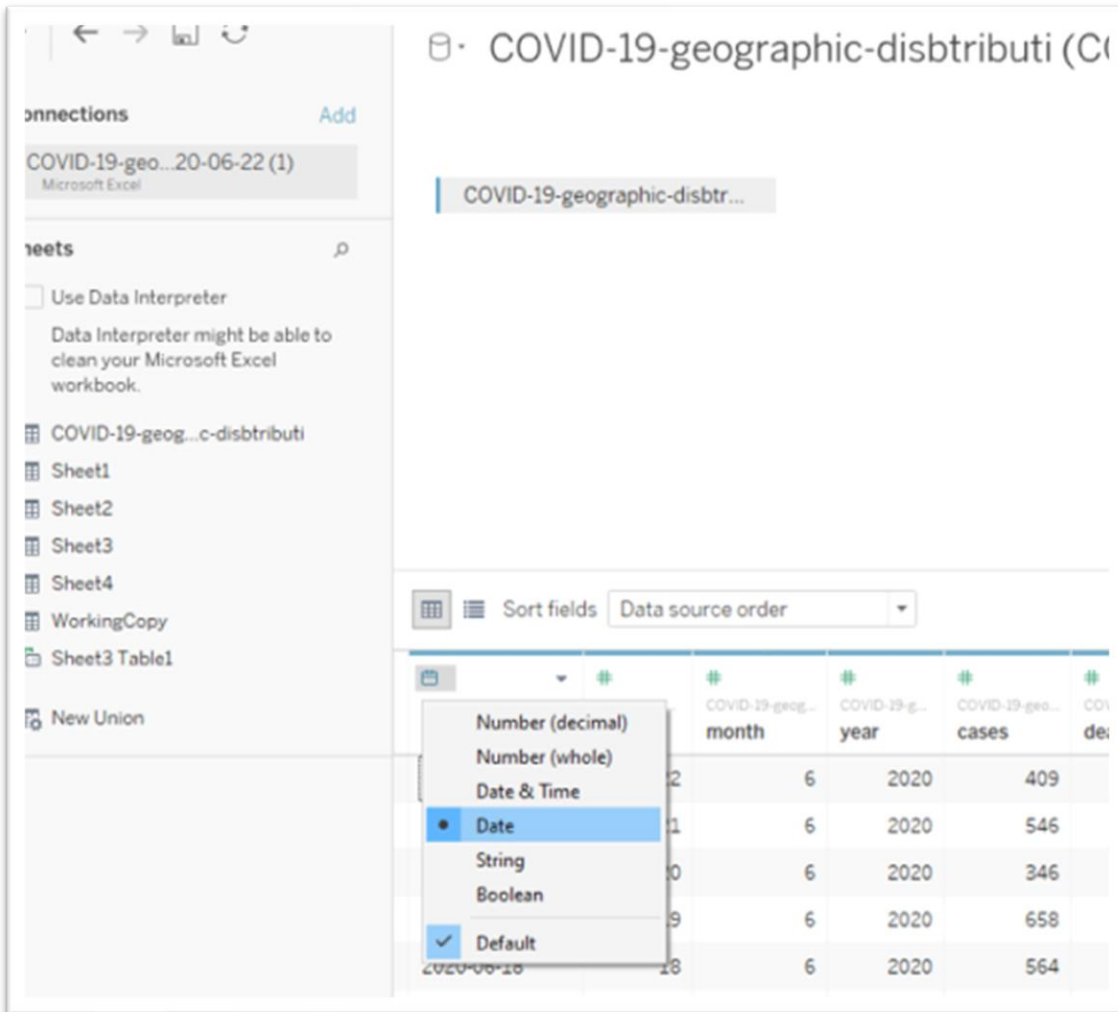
COVID-19-geographic-disbtributi (C

onnections Add

COVID-19-geo...20-06-22 (1)
Microsoft Excel

heets

Use Data Interpreter

Data Interpreter might be able to clean your Microsoft Excel workbook.

COVID-19-geog...c-disbtributi
Sheet1
Sheet2
Sheet3
Sheet4
WorkingCopy
Sheet3 Table1

New Union

COVID-19-geographic-disbtr...

Sort fields Data source order

Number (decimal)
Number (whole)
Date & Time
Date
String
Boolean
Default

| | | COVID-19-geog... month | COVID-19-g... year | COVID-19-geo... cases | CO de |
|---|---|---|---|---|---|
| | 2 | 6 | 2020 | 409 | |
| | 1 | 6 | 2020 | 546 | |
| | 0 | 6 | 2020 | 346 | |
| | 9 | 6 | 2020 | 658 | |
| 2020-06-18 | 18 | 6 | 2020 | 564 | |